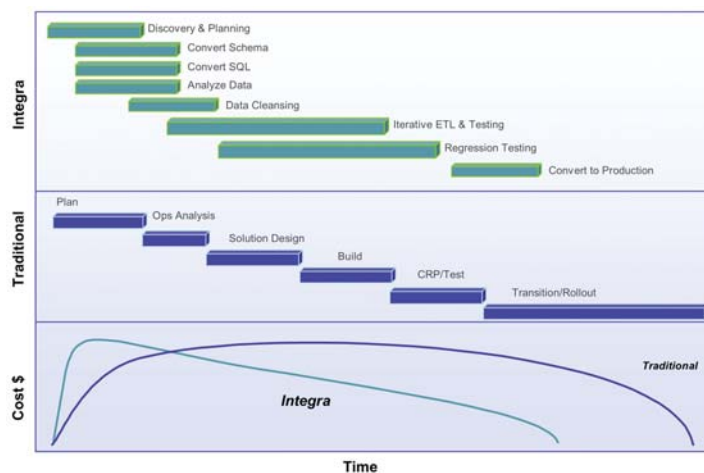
Integra

Discovery & Planning
Convert Schema
Convert SQL
Analyze Data
Data Cleansing
Iterative ETL & Testing
Regression Testing
Convert to Production

Traditional

Plan
Ops Analysis
Solution Design
Build
CRP/Test
Transition/Rollout

Cost $

Integra
Traditional

Time